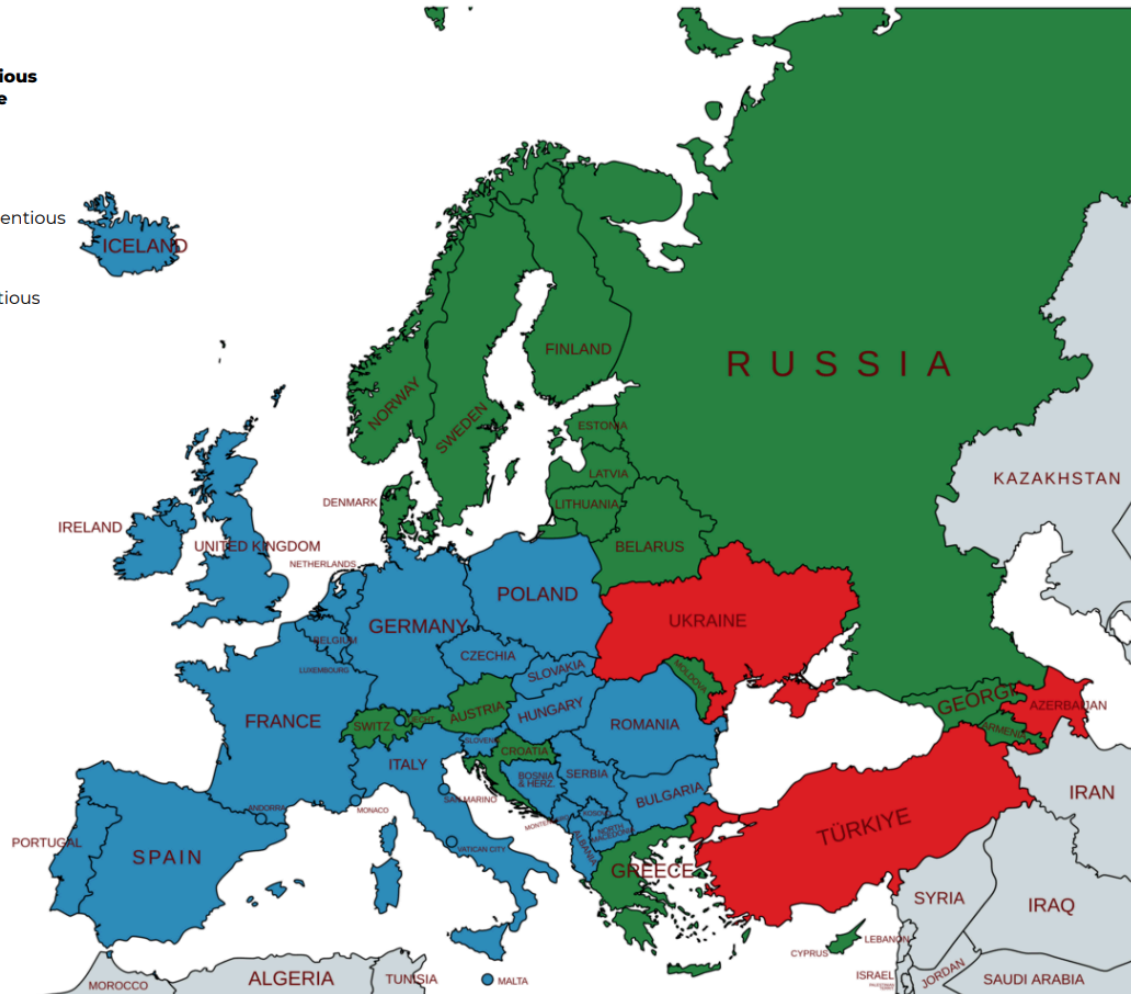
ious
e

entious

tious

ICELAND

RUSSIA

FINLAND

NORWAY

SWEDEN

ESTONIA

LATVIA

LITHUANIA

DENMARK

IRELAND

UNITED KINGDOM

NETHERLANDS

BELARUS

KAZAKHSTAN

POLAND

GERMANY

BELGIUM

UKRAINE

CZECHIA

LUXEMBOURG

SLOVAKIA

MOLDOVA

FRANCE

SWITZ.

LIECH.

AUSTRIA

HUNGARY

ROMANIA

GEORGIA

AZERBAIJAN

ARMENIA

SLOVENIA

CROATIA

ITALY

BOSNIA & HERZ.

SERBIA

KOSOVO

ANDORRA

MONACO

SAN MARINO

BULGARIA

MONTENEGRO

NORTH MACEDONIA

ALBANIA

IRAN

PORTUGAL

SPAIN

VATICAN CITY

TÜRKIYE

GREECE

SYRIA

IRAQ

CYPRUS

LEBANON

ISRAEL

PALESTINIAN TERRITORIES

JORDAN

SAUDI ARABIA

MOROCCO

ALGERIA

TUNISIA

MALTA